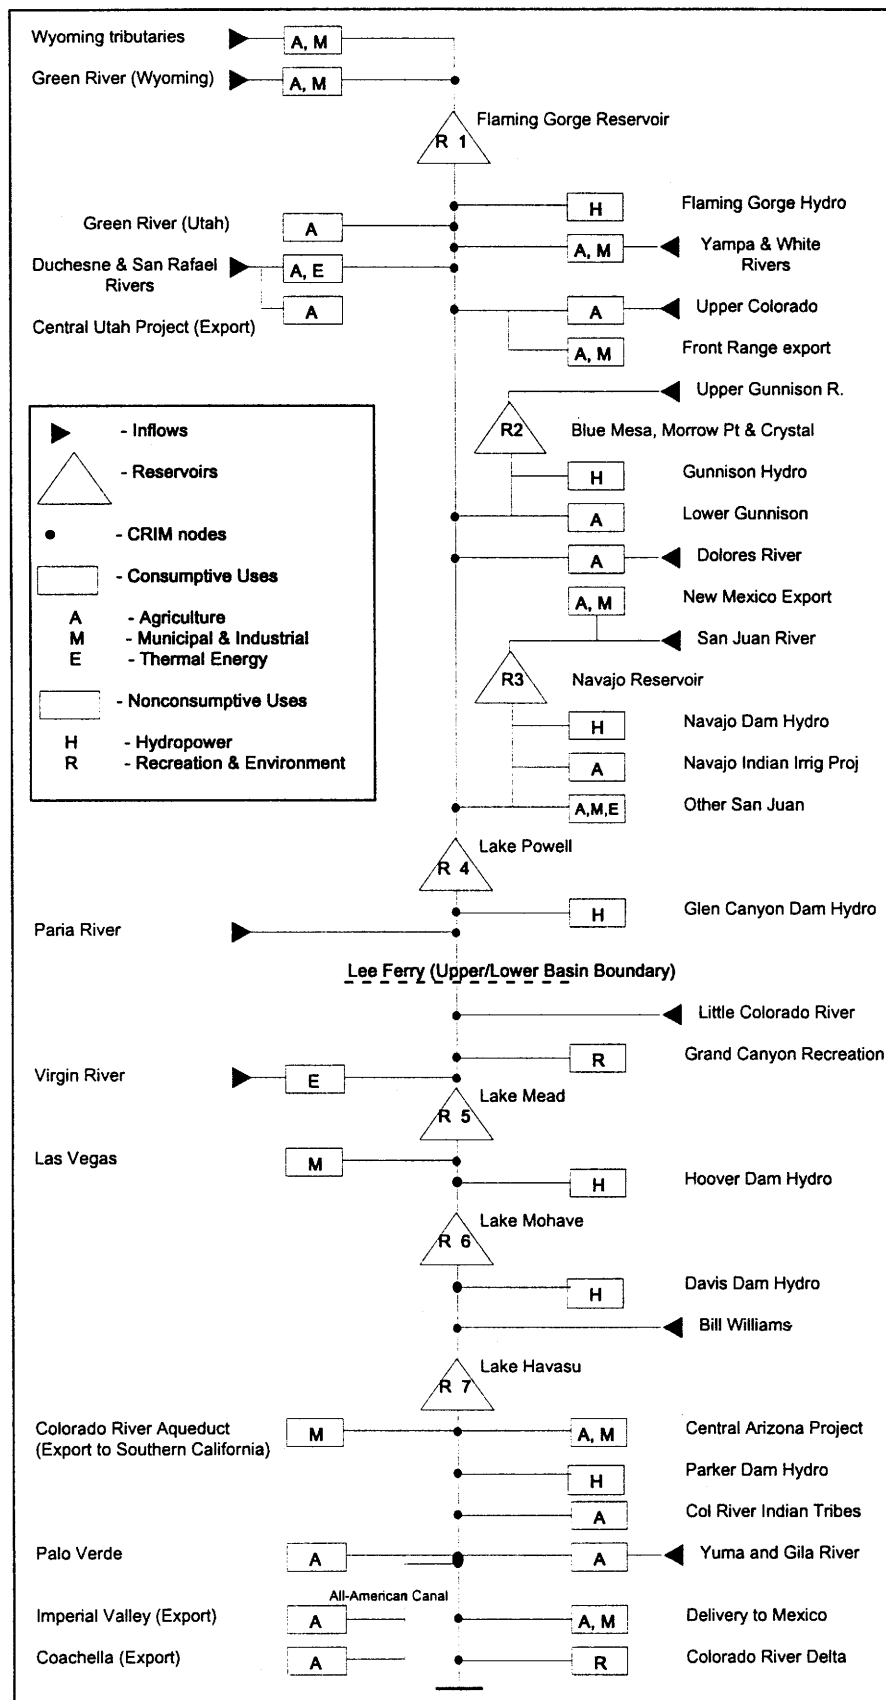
Wyoming tributaries
A, M

Green River (Wyoming)
A, M

R 1
Flaming Gorge Reservoir

H
Flaming Gorge Hydro

Green River (Utah)
A

A, M
Yampa & White Rivers

Duchesne & San Rafael Rivers
A, E

Central Utah Project (Export)
A

A
Upper Colorado

A, M
Front Range export

Upper Gunnison R.

R2
Blue Mesa, Morrow Pt & Crystal

H
Gunnison Hydro

A
Lower Gunnison

A
Dolores River

A, M
New Mexico Export

San Juan River

R3
Navajo Reservoir

H
Navajo Dam Hydro

A
Navajo Indian Irrig Proj

A,M,E
Other San Juan

- Inflows
- Reservoirs
- CRIM nodes
- Consumptive Uses
A - Agriculture
M - Municipal & Industrial
E - Thermal Energy
- Nonconsumptive Uses
H - Hydropower
R - Recreation & Environment

R 4
Lake Powell

H
Glen Canyon Dam Hydro

Paria River

Lee Ferry (Upper/Lower Basin Boundary)

Little Colorado River

R
Grand Canyon Recreation

Virgin River
E

R 5
Lake Mead

Las Vegas
M

H
Hoover Dam Hydro

R 6
Lake Mohave

H
Davis Dam Hydro

Bill Williams

R 7
Lake Havasu

Colorado River Aqueduct (Export to Southern California)
M

A, M
Central Arizona Project

H
Parker Dam Hydro

A
Col River Indian Tribes

Palo Verde
A

A
Yuma and Gila River

All-American Canal

Imperial Valley (Export)
A

A, M
Delivery to Mexico

Coachella (Export)
A

R
Colorado River Delta